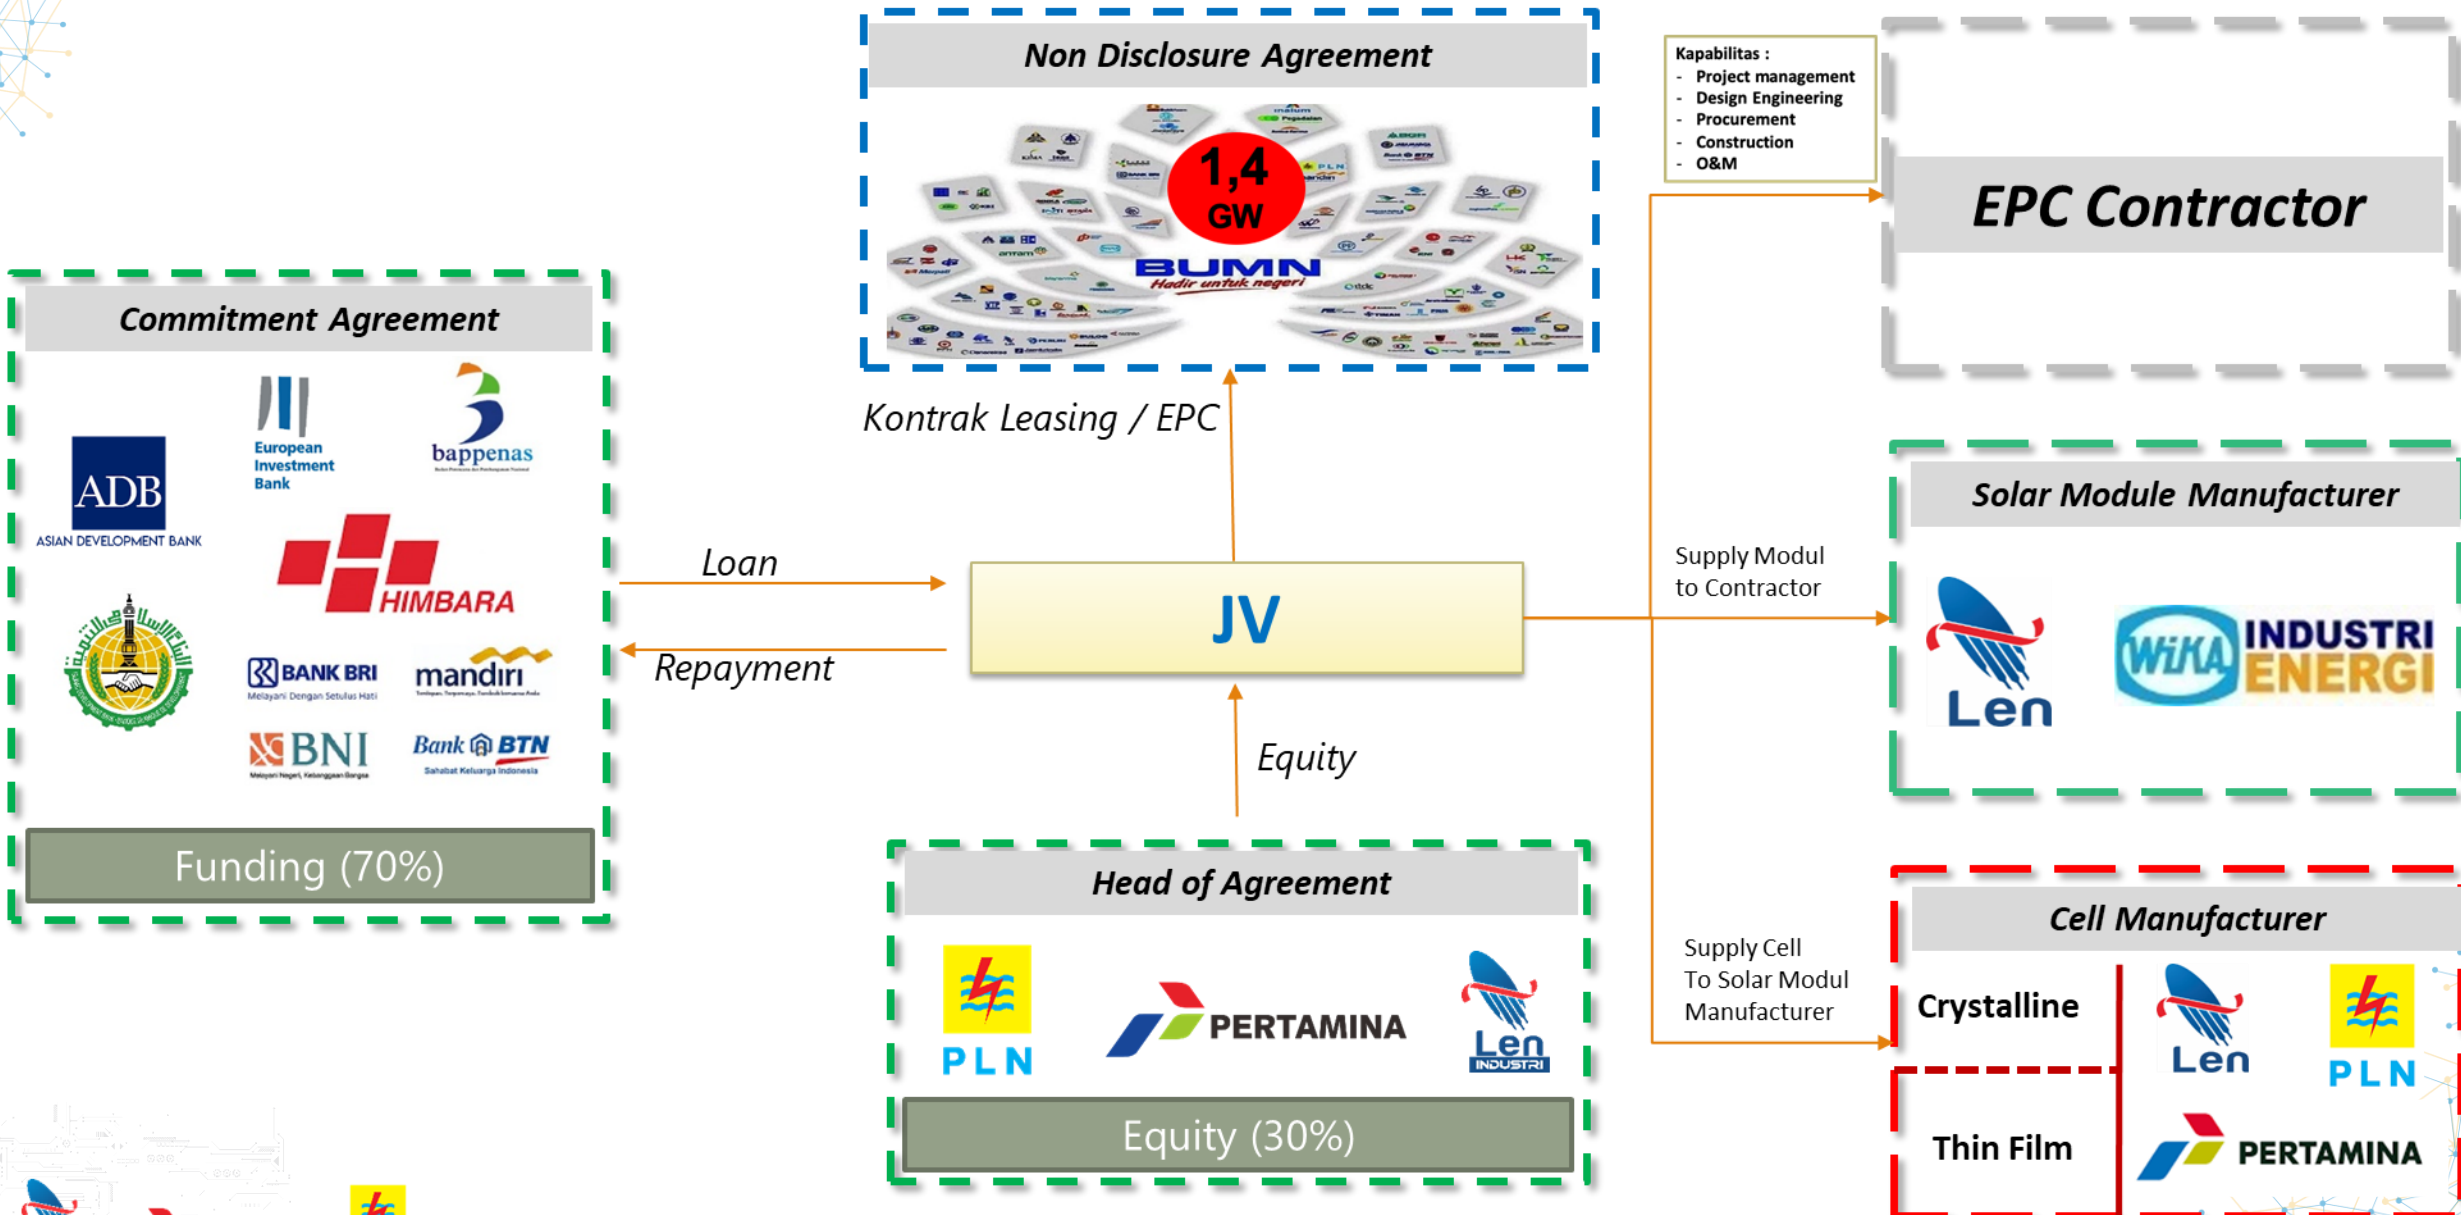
Non Disclosure Agreement

1,4 GW

BUMN
Hadir untuk negeri

Kontrak Leasing / EPC

Kapabilitas :
- Project management
- Design Engineering
- Procurement
- Construction
- O&M

EPC Contractor

Commitment Agreement

ADB
ASIAN DEVELOPMENT BANK

European Investment Bank

bappenas

HIMBARA

BANK BRI
Melayani Dengan Setulus Hati

mandiri

BNI

Bank BTN
Sahabat Keluarga Indonesia

Funding (70%)

Loan

Repayment

JV

Equity

Supply Modul to Contractor

Solar Module Manufacturer

Len

WIKA INDUSTRI ENERGI

Head of Agreement

PLN

PERTAMINA

Len INDUSTRI

Equity (30%)

Supply Cell To Solar Modul Manufacturer

Cell Manufacturer

Crystalline

Len

PLN

Thin Film

PERTAMINA